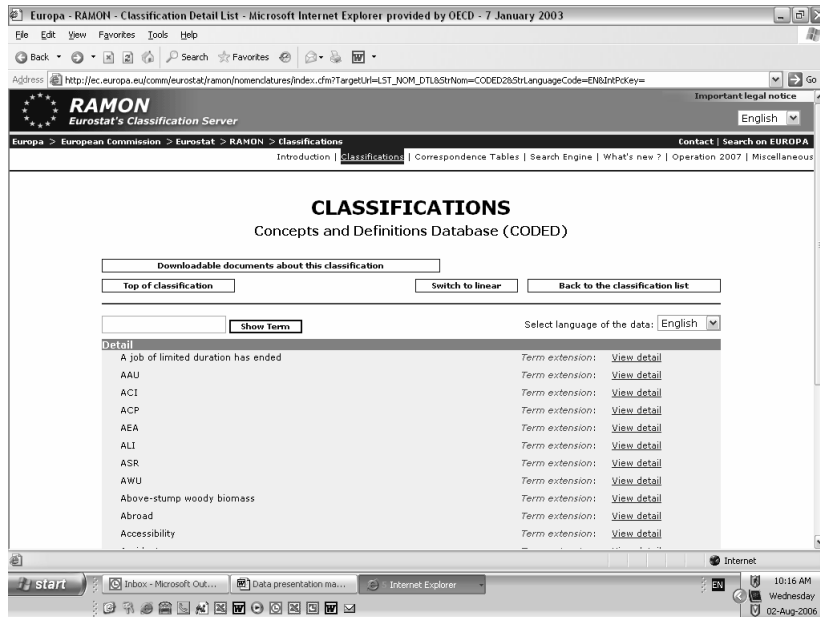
Europa - RAMON - Classification Detail List - Microsoft Internet Explorer provided by OECD - 7 January 2003

File Edit View Favorites Tools Help

Back Search Favorites

Address http://ec.europa.eu/comm/eurostat/ramon/nomenclatures/index.cfm?TargetUrl=LST_NOM_DTL&StrNom=CODED2&StrLanguageCode=EN&IntPcKey= Go

RAMON
Eurostat's Classification Server

Important legal notice
English

Europa > European Commission > Eurostat > RAMON > Classifications
Contact | Search on EUROPA

Introduction | Classifications | Correspondence Tables | Search Engine | What's new ? | Operation 2007 | Miscellaneous

CLASSIFICATIONS
Concepts and Definitions Database (CODED)

Downloadable documents about this classification

Top of classification
Switch to linear
Back to the classification list

Show Term
Select language of the data: English

Detail

| | | |
|---|---|---|
| A job of limited duration has ended | Term extension: | View detail |
| AAU | Term extension: | View detail |
| ACI | Term extension: | View detail |
| ACP | Term extension: | View detail |
| AEA | Term extension: | View detail |
| ALI | Term extension: | View detail |
| ASR | Term extension: | View detail |
| AWU | Term extension: | View detail |
| Above-stump woody biomass | Term extension: | View detail |
| Abroad | Term extension: | View detail |
| Accessibility | Term extension: | View detail |
| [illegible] | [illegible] | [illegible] |

Internet

start | Inbox - Microsoft Out... | Data presentation ma... | Internet Explorer

EN
10:16 AM
Wednesday
02-Aug-2006